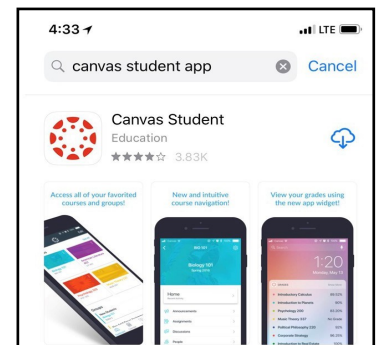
4:33

LTE

canvas student app

Cancel

Canvas Student

Education

3.83K

Access all of your favorited courses and groups!

New and intuitive course navigation!

View your grades using the new app widget!

Biology 101

Home

1:20